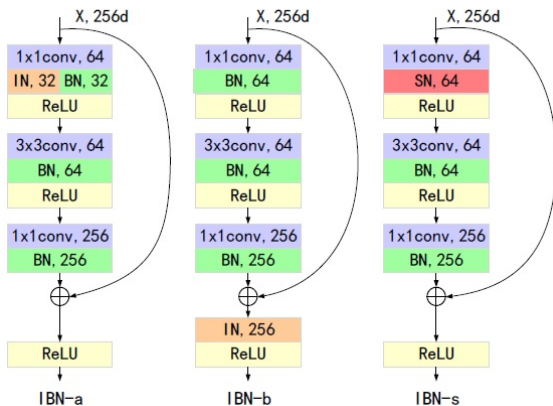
X, 256d

1x1conv, 64
IN, 32 BN, 32
ReLU

3x3conv, 64
BN, 64
ReLU

1x1conv, 256
BN, 256

$\oplus$

ReLU

IBN-a

X, 256d

1x1conv, 64
BN, 64
ReLU

3x3conv, 64
BN, 64
ReLU

1x1conv, 256
BN, 256

$\oplus$

IN, 256
ReLU

IBN-b

X, 256d

1x1conv, 64
SN, 64
ReLU

3x3conv, 64
BN, 64
ReLU

1x1conv, 256
BN, 256

$\oplus$

ReLU

IBN-s